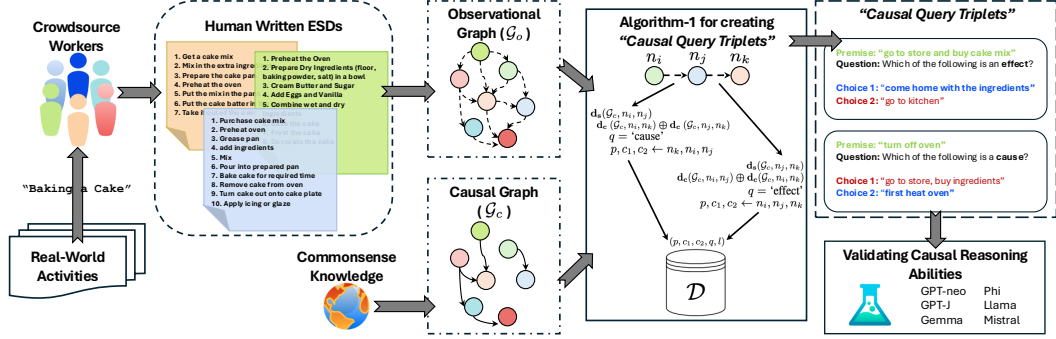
Crowdsource Workers

"Baking a Cake"

Real-World Activities

Human Written ESDs

1. Get a cake mix
2. Mix in the extra ingre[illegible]
3. Prepare the cake pan
4. Preheat the oven
5. Put the mix in the pan
6. Put the cake batter in
7. Take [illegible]

1. Preheat the Oven
2. Prepare Dry Ingredients (floor, baking powder, salt) in a bowl
3. Cream Butter and Sugar
4. Add Eggs and Vanilla
5. Combine wet and dry

1. Purchase cake mix
2. Preheat oven
3. Grease pan
4. add ingredients
5. Mix
6. Pour into prepared pan
7. Bake cake for required time
8. Remove cake from oven
9. Turn cake out onto cake plate
10. Apply icing or glaze

Observational Graph ($\mathcal{G}_o$)

Causal Graph ($\mathcal{G}_c$)

Commonsense Knowledge

Algorithm-1 for creating "Causal Query Triplets"

$n_i$ $n_j$ $n_k$

$\mathbf{d}_s(\mathcal{G}_c, n_i, n_j)$
$\mathbf{d}_c(\mathcal{G}_c, n_i, n_k) \oplus \mathbf{d}_c(\mathcal{G}_c, n_j, n_k)$
$q =$ 'cause'
$p, c_1, c_2 \leftarrow n_k, n_i, n_j$

$\mathbf{d}_s(\mathcal{G}_c, n_j, n_k)$
$\mathbf{d}_c(\mathcal{G}_c, n_i, n_j) \oplus \mathbf{d}_c(\mathcal{G}_c, n_i, n_k)$
$q =$ 'effect'
$p, c_1, c_2 \leftarrow n_i, n_j, n_k$

$(p, c_1, c_2, q, l)$

$\mathcal{D}$

"Causal Query Triplets"

Premise: "go to store and buy cake mix"
Question: Which of the following is an effect?

Choice 1: "come home with the ingredients"
Choice 2: "go to kitchen"

Premise: "turn off oven"
Question: Which of the following is a cause?

Choice 1: "go to store, buy ingredients"
Choice 2: "first heat oven"

Validating Causal Reasoning Abilities

GPT-neo
GPT-J
Gemma
Phi
Llama
Mistral